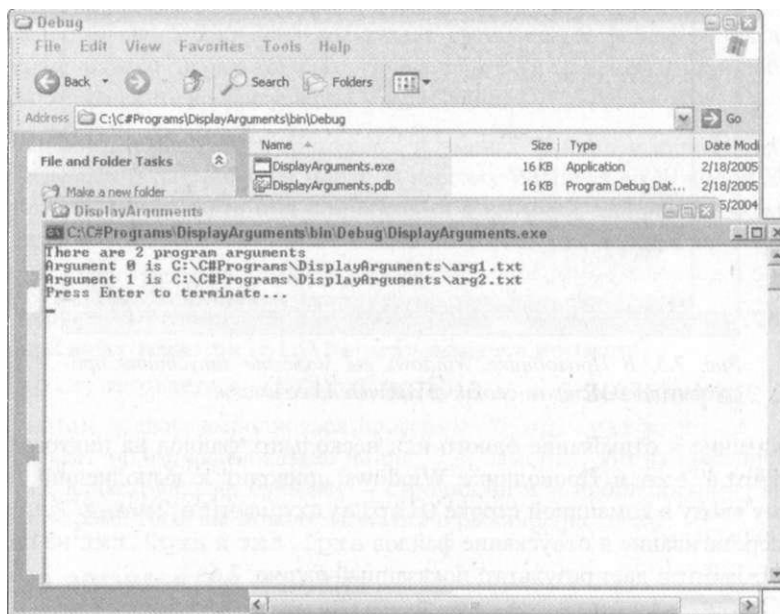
Debug

File Edit View Favorites Tools Help

Back Search Folders

Address C:\C#Programs\DisplayArguments\bin\Debug

Go

File and Folder Tasks

Make a new folder

DisplayArguments

| Name | Size | Type | Date Modi |
|---|---|---|---|
| DisplayArguments.exe | 16 KB | Application | 2/18/2005 |
| DisplayArguments.pdb | 16 KB | Program Debug Dat... | 2/18/2005 |
| | | | 5/2004 |

C:\C#Programs\DisplayArguments\bin\Debug\DisplayArguments.exe

There are 2 program arguments
Argument 0 is C:\C#Programs\DisplayArguments\arg1.txt
Argument 1 is C:\C#Programs\DisplayArguments\arg2.txt
Press Enter to terminate...
_

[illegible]